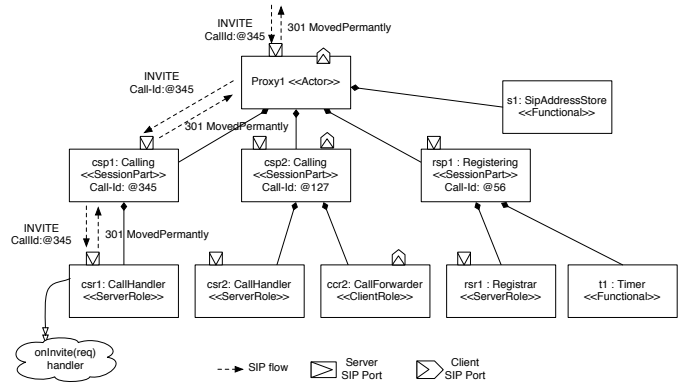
INVITE
CallId:@345

301 MovedPermantly

Proxy1 <<Actor>>

INVITE
Call-Id:@345

301 MovedPermantly

s1: SipAddressStore
<<Functional>>

csp1: Calling
<<SessionPart>>
Call-Id: @345

csp2: Calling
<<SessionPart>>
Call-Id: @127

rsp1 : Registering
<<SessionPart>>
Call-Id: @56

INVITE
CallId:@345

301 MovedPermantly

csr1: CallHandler
<<ServerRole>>

csr2: CallHandler
<<ServerRole>>

ccr2: CallForwarder
<<ClientRole>>

rsr1 : Registrar
<<ServerRole>>

t1 : Timer
<<Functional>>

onInvite(req)
handler

SIP flow

Server
SIP Port

Client
SIP Port